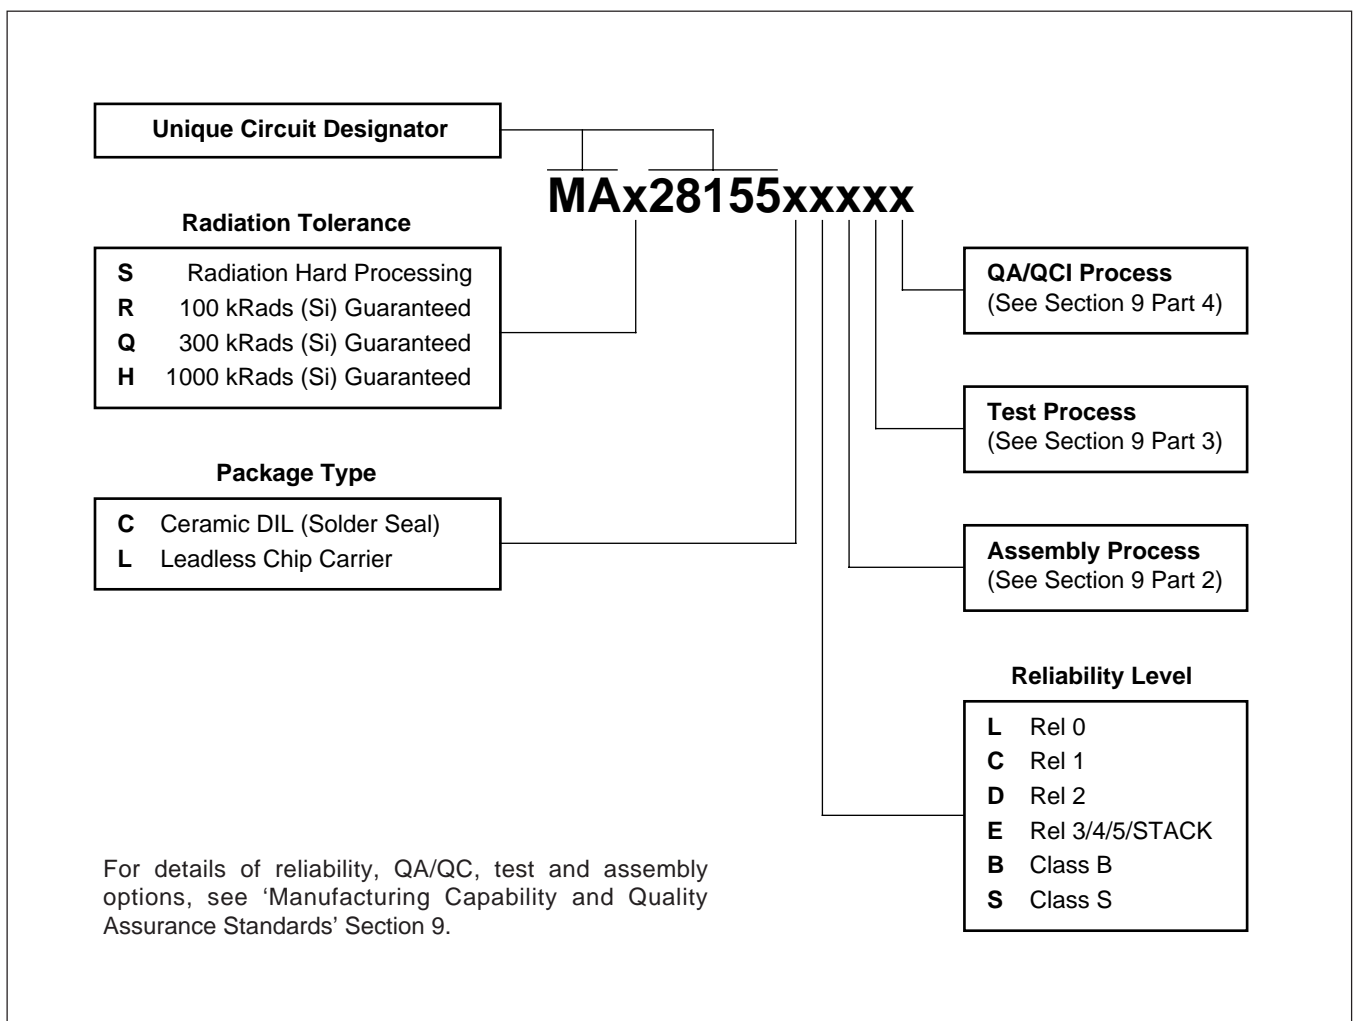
Unique Circuit Designator

MAx28155xxxxx

Radiation Tolerance

| | |
|---|---|
| **S** | Radiation Hard Processing |
| **R** | 100 kRads (Si) Guaranteed |
| **Q** | 300 kRads (Si) Guaranteed |
| **H** | 1000 kRads (Si) Guaranteed |

Package Type

| | |
|---|---|
| **C** | Ceramic DIL (Solder Seal) |
| **L** | Leadless Chip Carrier |

QA/QCI Process
(See Section 9 Part 4)

Test Process
(See Section 9 Part 3)

Assembly Process
(See Section 9 Part 2)

Reliability Level

| | |
|---|---|
| **L** | Rel 0 |
| **C** | Rel 1 |
| **D** | Rel 2 |
| **E** | Rel 3/4/5/STACK |
| **B** | Class B |
| **S** | Class S |

For details of reliability, QA/QC, test and assembly options, see 'Manufacturing Capability and Quality Assurance Standards' Section 9.